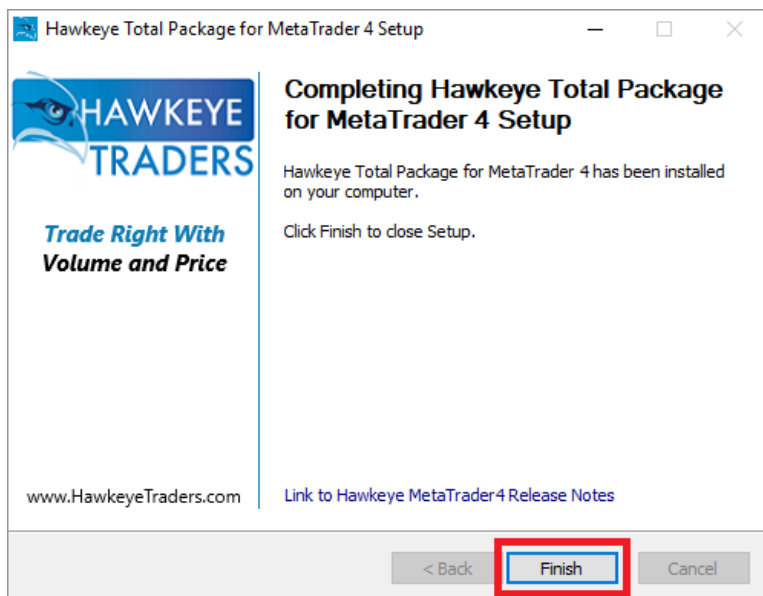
Hawkeye Total Package for MetaTrader 4 Setup

HAWKEYE TRADERS

Trade Right With Volume and Price

www.HawkeyeTraders.com

Completing Hawkeye Total Package for MetaTrader 4 Setup

Hawkeye Total Package for MetaTrader 4 has been installed on your computer.

Click Finish to close Setup.

Link to Hawkeye MetaTrader4 Release Notes

< Back

Finish

Cancel